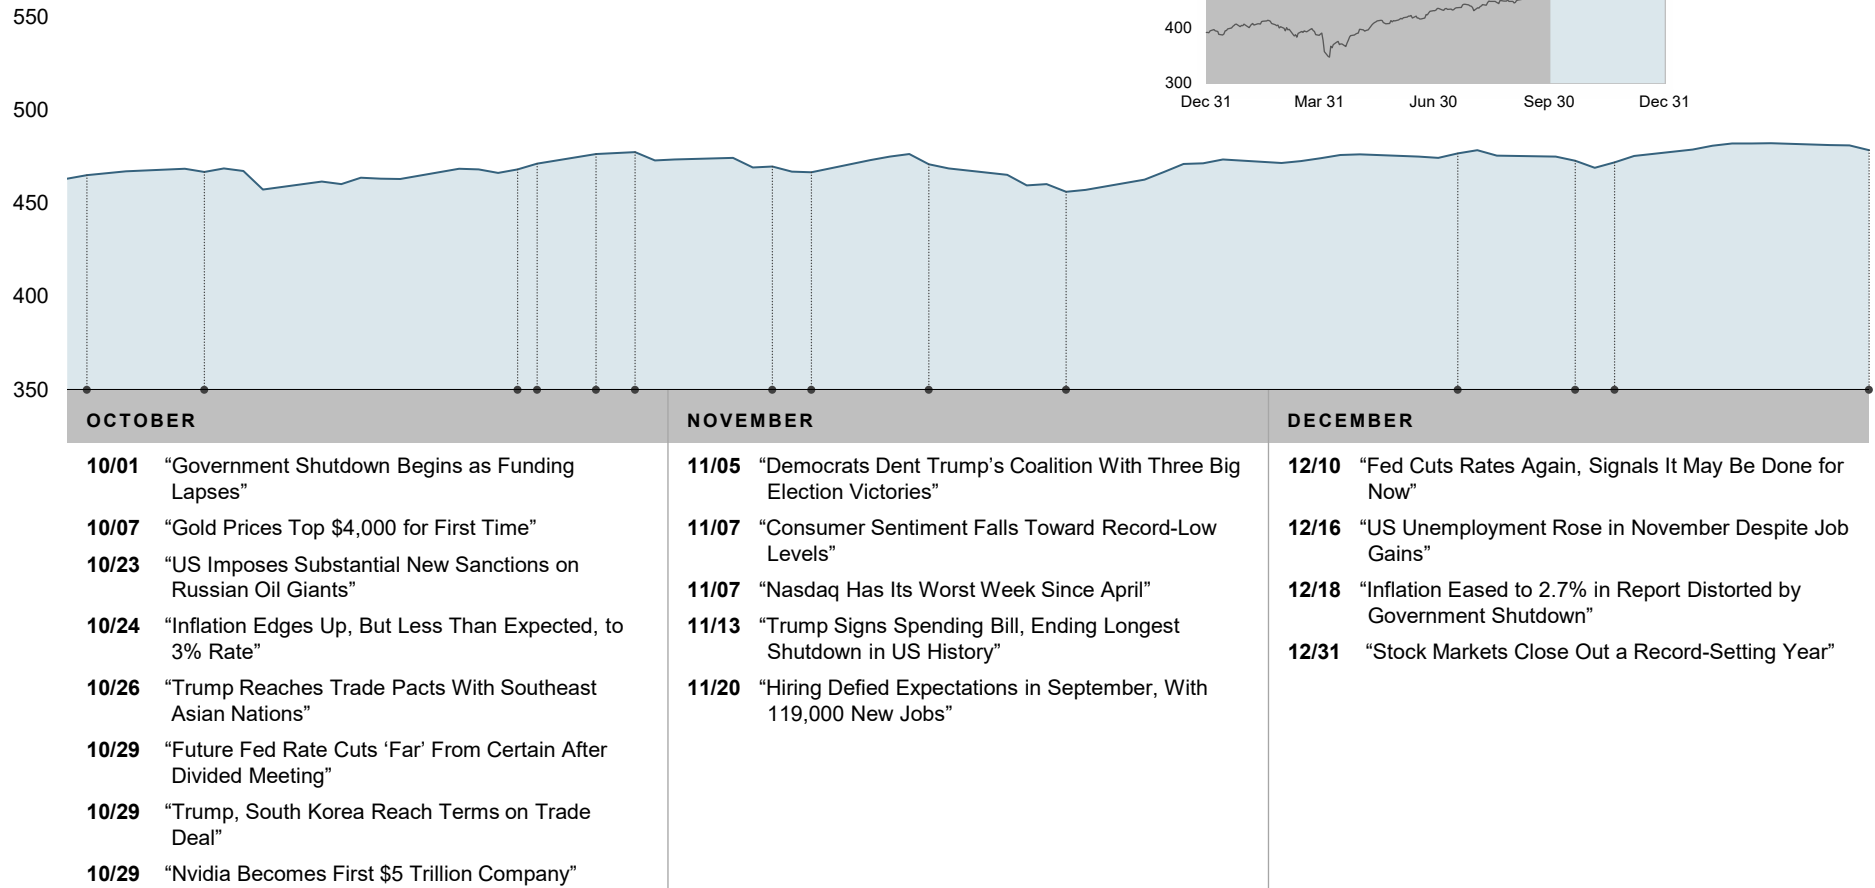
550

400

300

Dec 31 Mar 31 Jun 30 Sep 30 Dec 31

500

450

400

350

OCTOBER

10/01 “Government Shutdown Begins as Funding Lapses”

10/07 “Gold Prices Top $4,000 for First Time”

10/23 “US Imposes Substantial New Sanctions on Russian Oil Giants”

10/24 “Inflation Edges Up, But Less Than Expected, to 3% Rate”

10/26 “Trump Reaches Trade Pacts With Southeast Asian Nations”

10/29 “Future Fed Rate Cuts ‘Far’ From Certain After Divided Meeting”

10/29 “Trump, South Korea Reach Terms on Trade Deal”

10/29 “Nvidia Becomes First $5 Trillion Company”

NOVEMBER

11/05 “Democrats Dent Trump’s Coalition With Three Big Election Victories”

11/07 “Consumer Sentiment Falls Toward Record-Low Levels”

11/07 “Nasdaq Has Its Worst Week Since April”

11/13 “Trump Signs Spending Bill, Ending Longest Shutdown in US History”

11/20 “Hiring Defied Expectations in September, With 119,000 New Jobs”

DECEMBER

12/10 “Fed Cuts Rates Again, Signals It May Be Done for Now”

12/16 “US Unemployment Rose in November Despite Job Gains”

12/18 “Inflation Eased to 2.7% in Report Distorted by Government Shutdown”

12/31 “Stock Markets Close Out a Record-Setting Year”